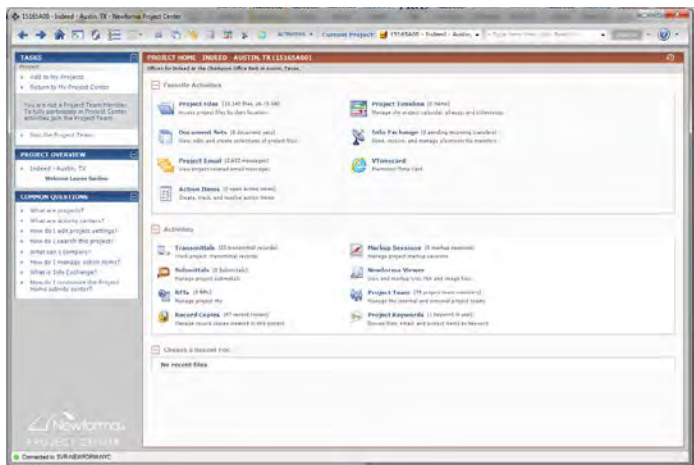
15165A00 - Indeed - Austin, TX - Newforma Project Center

ACTIVITIES ▾ Current Project: 15165A00 - Indeed - Austin, ▾

TASKS

Project

Add to My Projects

Return to My Project Center

You are not a Project Team Member. To fully participate in Project Center activities join the Project Team.

Join the Project Team

PROJECT OVERVIEW

Indeed - Austin, TX

Welcome Lauren Sadow

COMMON QUESTIONS

What are projects?

What are activity centers?

How do I edit project settings?

How do I search this project?

What can I compare?

How do I manage action items?

What is Info Exchange?

How do I customize the Project Home activity center?

Newforma PROJECT CENTER

PROJECT HOME INDEED - AUSTIN, TX (15165A00)

Offices for Indeed at the Champion Office Park in Austin, Texas.

Favorite Activities

Project Files (10,140 files, 26.75 GB)
Access project files by their location

Project Timeline (0 items)
Manage the project calendar, phases and milestones

Document Sets (8 document sets)
View, edit, and create collections of project files

Info Exchange (0 pending incoming transfers)
Send, receive, and manage electronic file transfers

Project Email (2433 messages)
View project-related email messages

VTimecard
Vermeulens Time Card

Action Items (0 open action items)
Create, track, and resolve action items

Activities

Transmittals (35 transmittal records)
Track project transmittal records

Markup Sessions (0 markup sessions)
Manage project markup sessions

Submittals (0 Submittals)
Manage project submittals

Newforma Viewer
View and markup CAD, PDF and image files

RFIs (0 RFIs)
Manage project RFIs

Project Team (79 project team members)
Manage the internal and external project teams

Record Copies (47 record copies)
Manage record copies created in this project

Project Keywords (1 keyword in use)
Browse files, email, and action items by keyword

Changes to Recent Files

No recent files

Connected to SVR-NEWFORMANYC